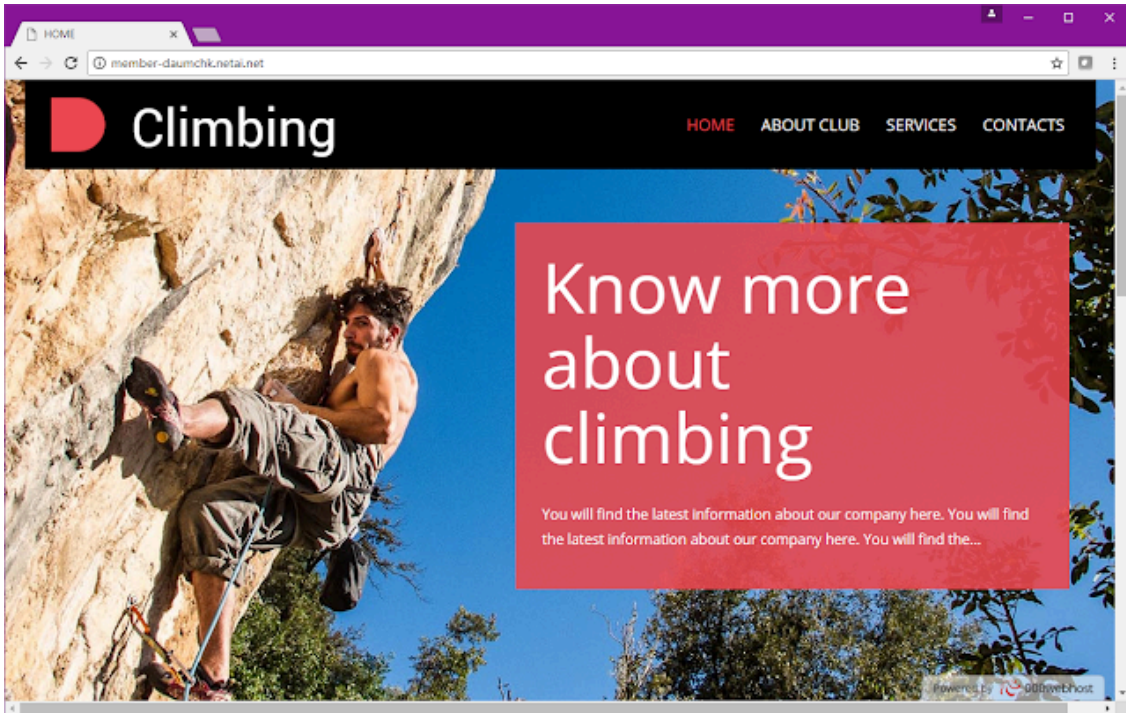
HOME

member-daumchk.netai.net

Climbing

HOME ABOUT CLUB SERVICES CONTACTS

Know more about climbing

You will find the latest information about our company here. You will find the latest information about our company here. You will find the...

Powered by 000webhost